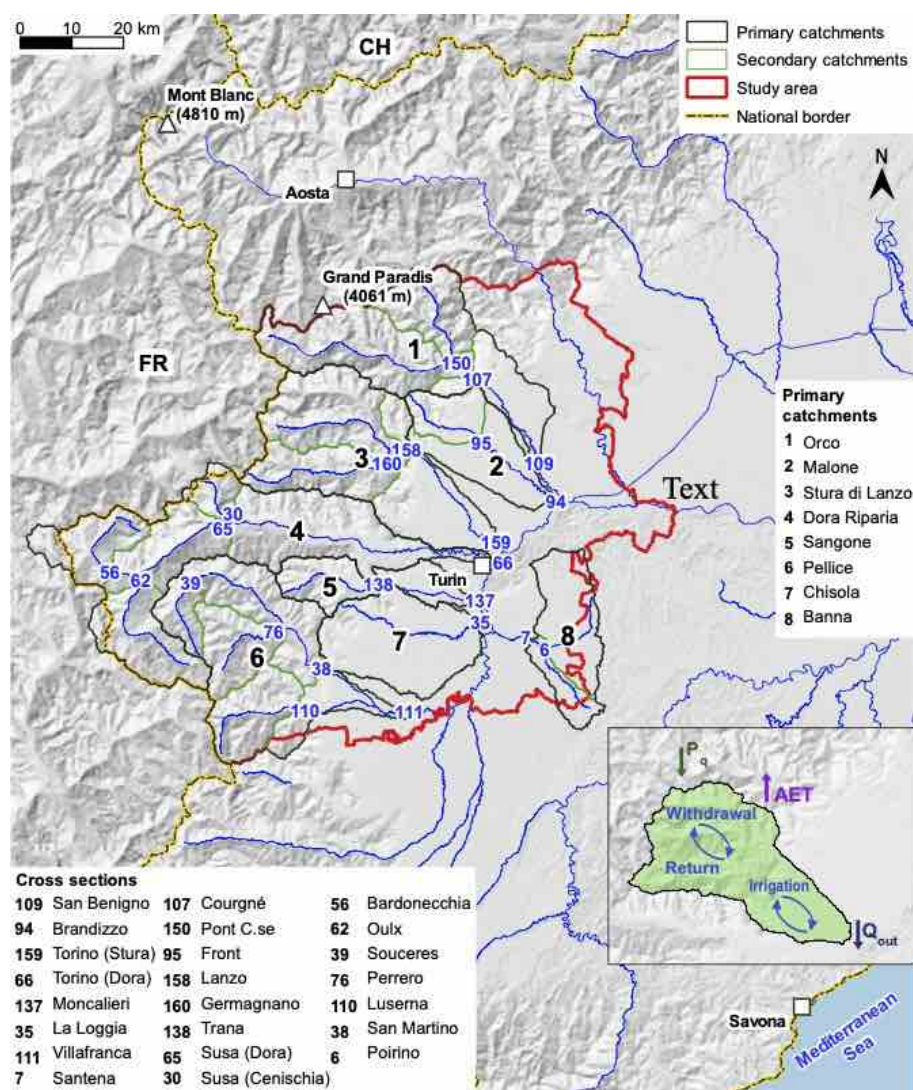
0 10 20 km

CH

Primary catchments
Secondary catchments
Study area
National border

Mont Blanc (4810 m)

Aosta

N

Grand Paradis (4061 m)

FR

1
150
107

Primary catchments
1 Orco
2 Malone
3 Stura di Lanzo
4 Dora Riparia
5 Sangone
6 Pellice
7 Chisola
8 Banna

3
158
160
95
2
109
94
Text

30
65
4
159
66
Turin

56
62
39
5
138
137
35
7
8
6

76
6
38
7

110
111

$P_q$
AET
Withdrawal
Return
Irrigation
$Q_{out}$

Cross sections

| | | | | | |
|---|---|---|---|---|---|
| 109 | San Benigno | 107 | Courgné | 56 | Bardonecchia |
| 94 | Brandizzo | 150 | Pont C.se | 62 | Oulx |
| 159 | Torino (Stura) | 95 | Front | 39 | Souceres |
| 66 | Torino (Dora) | 158 | Lanzo | 76 | Perrero |
| 137 | Moncalieri | 160 | Germagnano | 110 | Luserna |
| 35 | La Loggia | 138 | Trana | 38 | San Martino |
| 111 | Villafranca | 65 | Susa (Dora) | 6 | Poirino |
| 7 | Santena | 30 | Susa (Cenischia) | | |

Savona

Mediterranean Sea